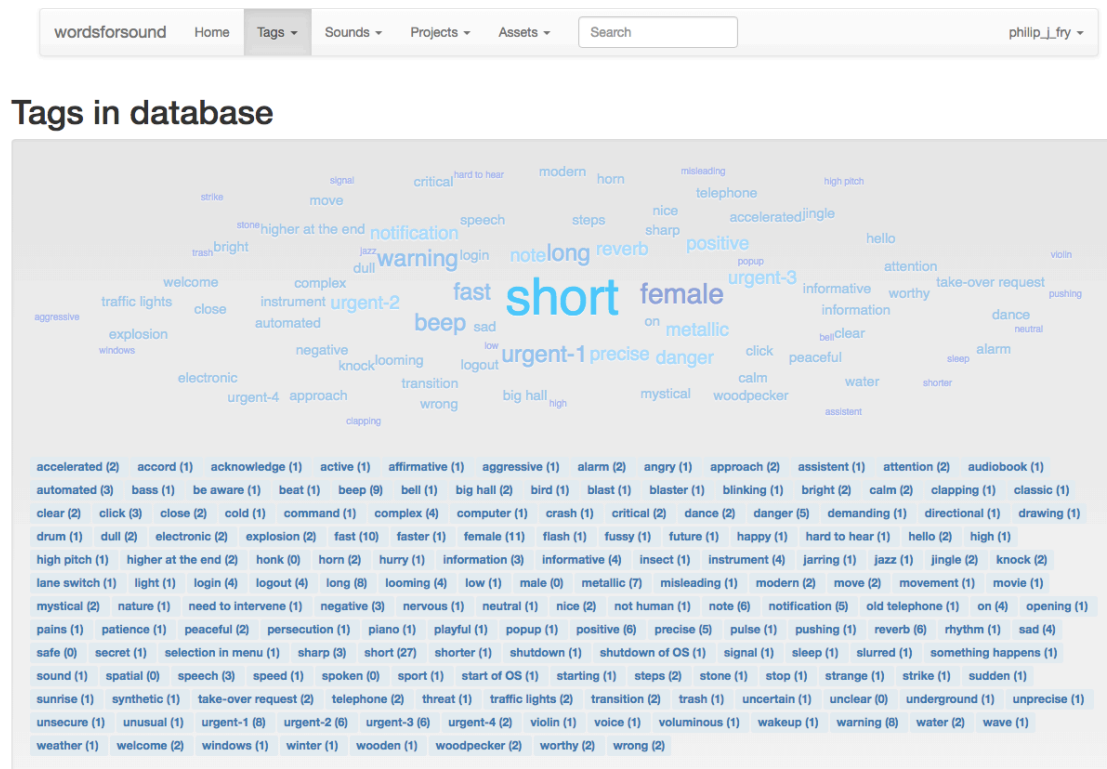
wordsforsound Home Tags ▾ Sounds ▾ Projects ▾ Assets ▾ Search philip_j_fry ▾

Tags in database

signal critical hard to hear modern horn misleading high pitch strike move telephone stone higher at the end speech steps nice accelerated jingle trash bright notification sharp hello jazz warning login note long reverb positive violin dull popup welcome complex urgent-3 attention traffic lights close instrument urgent-2 fast short female informative worthy take-over request pushing aggressive automated beep sad on metallic information dance explosion low bell clear neutral windows negative looming urgent-1 precise danger click peaceful sleep alarm knock logout electronic transition calm water shorter urgent-4 approach big hall mystical woodpecker wrong high assistent clapping

accelerated (2) accord (1) acknowledge (1) active (1) affirmative (1) aggressive (1) alarm (2) angry (1) approach (2) assistent (1) attention (2) audiobook (1) automated (3) bass (1) be aware (1) beat (1) beep (9) bell (1) big hall (2) bird (1) blast (1) blaster (1) blinking (1) bright (2) calm (2) clapping (1) classic (1) clear (2) click (3) close (2) cold (1) command (1) complex (4) computer (1) crash (1) critical (2) dance (2) danger (5) demanding (1) directional (1) drawing (1) drum (1) dull (2) electronic (2) explosion (2) fast (10) faster (1) female (11) flash (1) fussy (1) future (1) happy (1) hard to hear (1) hello (2) high (1) high pitch (1) higher at the end (2) honk (0) horn (2) hurry (1) information (3) informative (4) insect (1) instrument (4) jarring (1) jazz (1) jingle (2) knock (2) lane switch (1) light (1) login (4) logout (4) long (8) looming (4) low (1) male (0) metallic (7) misleading (1) modern (2) move (2) movement (1) movie (1) mystical (2) nature (1) need to intervene (1) negative (3) nervous (1) neutral (1) nice (2) not human (1) note (6) notification (5) old telephone (1) on (4) opening (1) pains (1) patience (1) peaceful (2) persecution (1) piano (1) playful (1) popup (1) positive (6) precise (5) pulse (1) pushing (1) reverb (6) rhythm (1) sad (4) safe (0) secret (1) selection in menu (1) sharp (3) short (27) shorter (1) shutdown (1) shutdown of OS (1) signal (1) sleep (1) slurred (1) something happens (1) sound (1) spatial (0) speech (3) speed (1) spoken (0) sport (1) start of OS (1) starting (1) steps (2) stone (1) stop (1) strange (1) strike (1) sudden (1) sunrise (1) synthetic (1) take-over request (2) telephone (2) threat (1) traffic lights (2) transition (2) trash (1) uncertain (1) unclear (0) underground (1) unprecise (1) unsecure (1) unusual (1) urgent-1 (8) urgent-2 (6) urgent-3 (6) urgent-4 (2) violin (1) voice (1) voluminous (1) wakeup (1) warning (8) water (2) wave (1) weather (1) welcome (2) windows (1) winter (1) wooden (1) woodpecker (2) worthy (2) wrong (2)